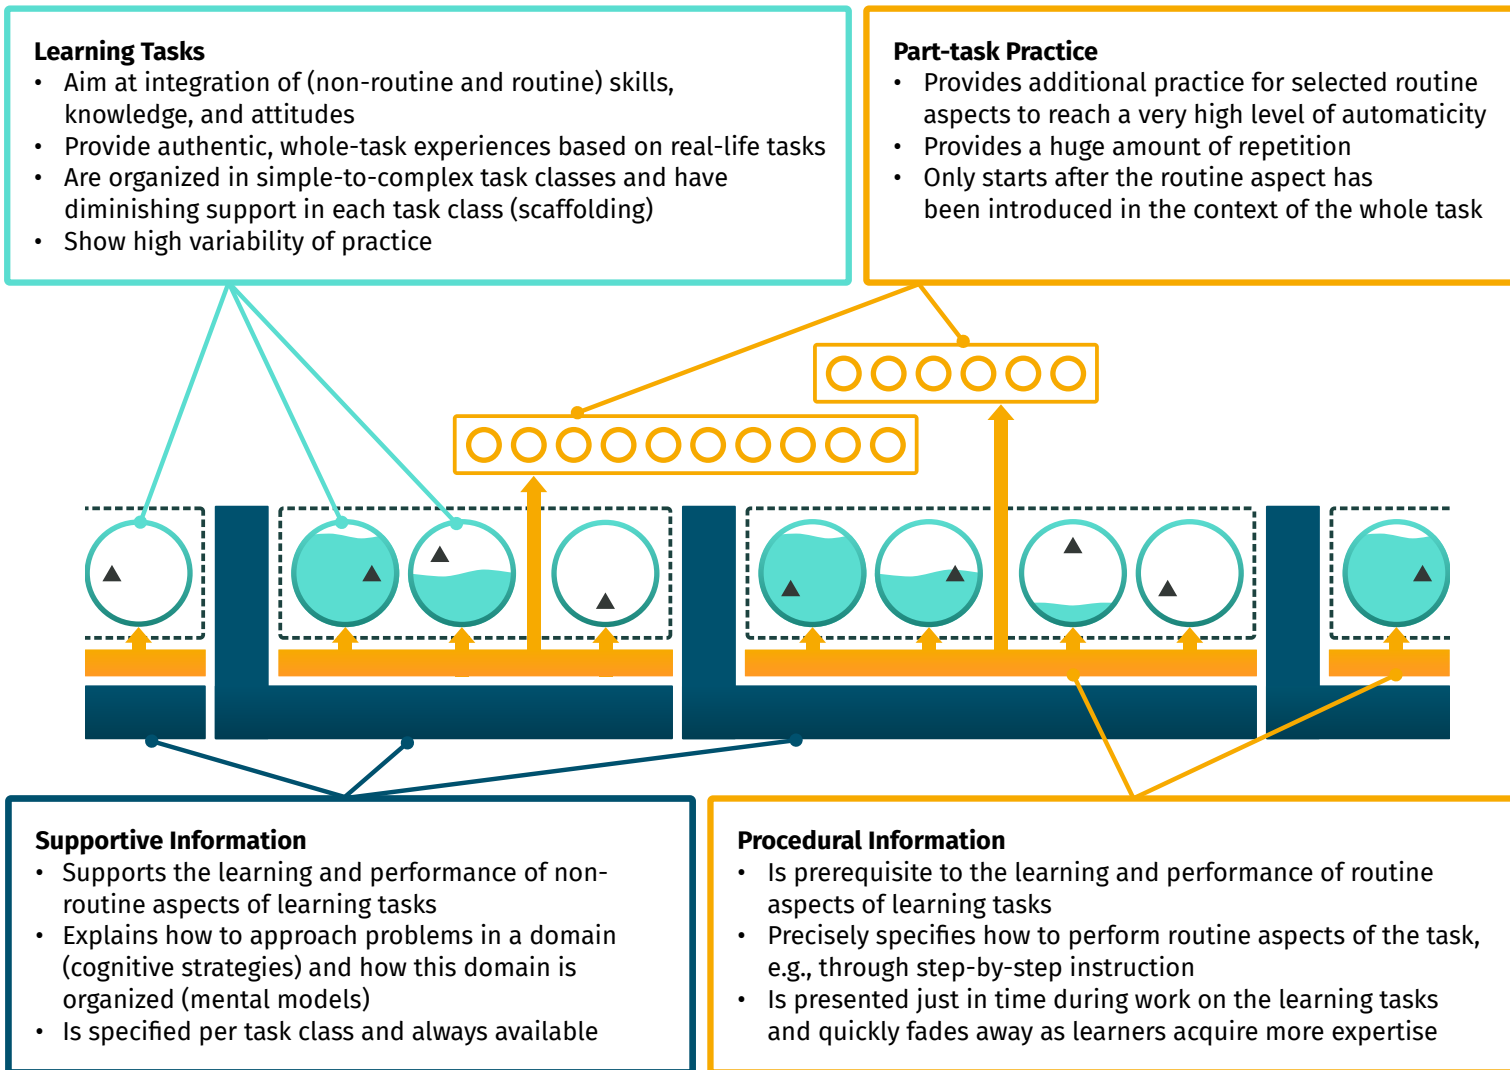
**Learning Tasks**
- Aim at integration of (non-routine and routine) skills, knowledge, and attitudes
- Provide authentic, whole-task experiences based on real-life tasks
- Are organized in simple-to-complex task classes and have diminishing support in each task class (scaffolding)
- Show high variability of practice

**Part-task Practice**
- Provides additional practice for selected routine aspects to reach a very high level of automaticity
- Provides a huge amount of repetition
- Only starts after the routine aspect has been introduced in the context of the whole task

**Supportive Information**
- Supports the learning and performance of non-routine aspects of learning tasks
- Explains how to approach problems in a domain (cognitive strategies) and how this domain is organized (mental models)
- Is specified per task class and always available

**Procedural Information**
- Is prerequisite to the learning and performance of routine aspects of learning tasks
- Precisely specifies how to perform routine aspects of the task, e.g., through step-by-step instruction
- Is presented just in time during work on the learning tasks and quickly fades away as learners acquire more expertise